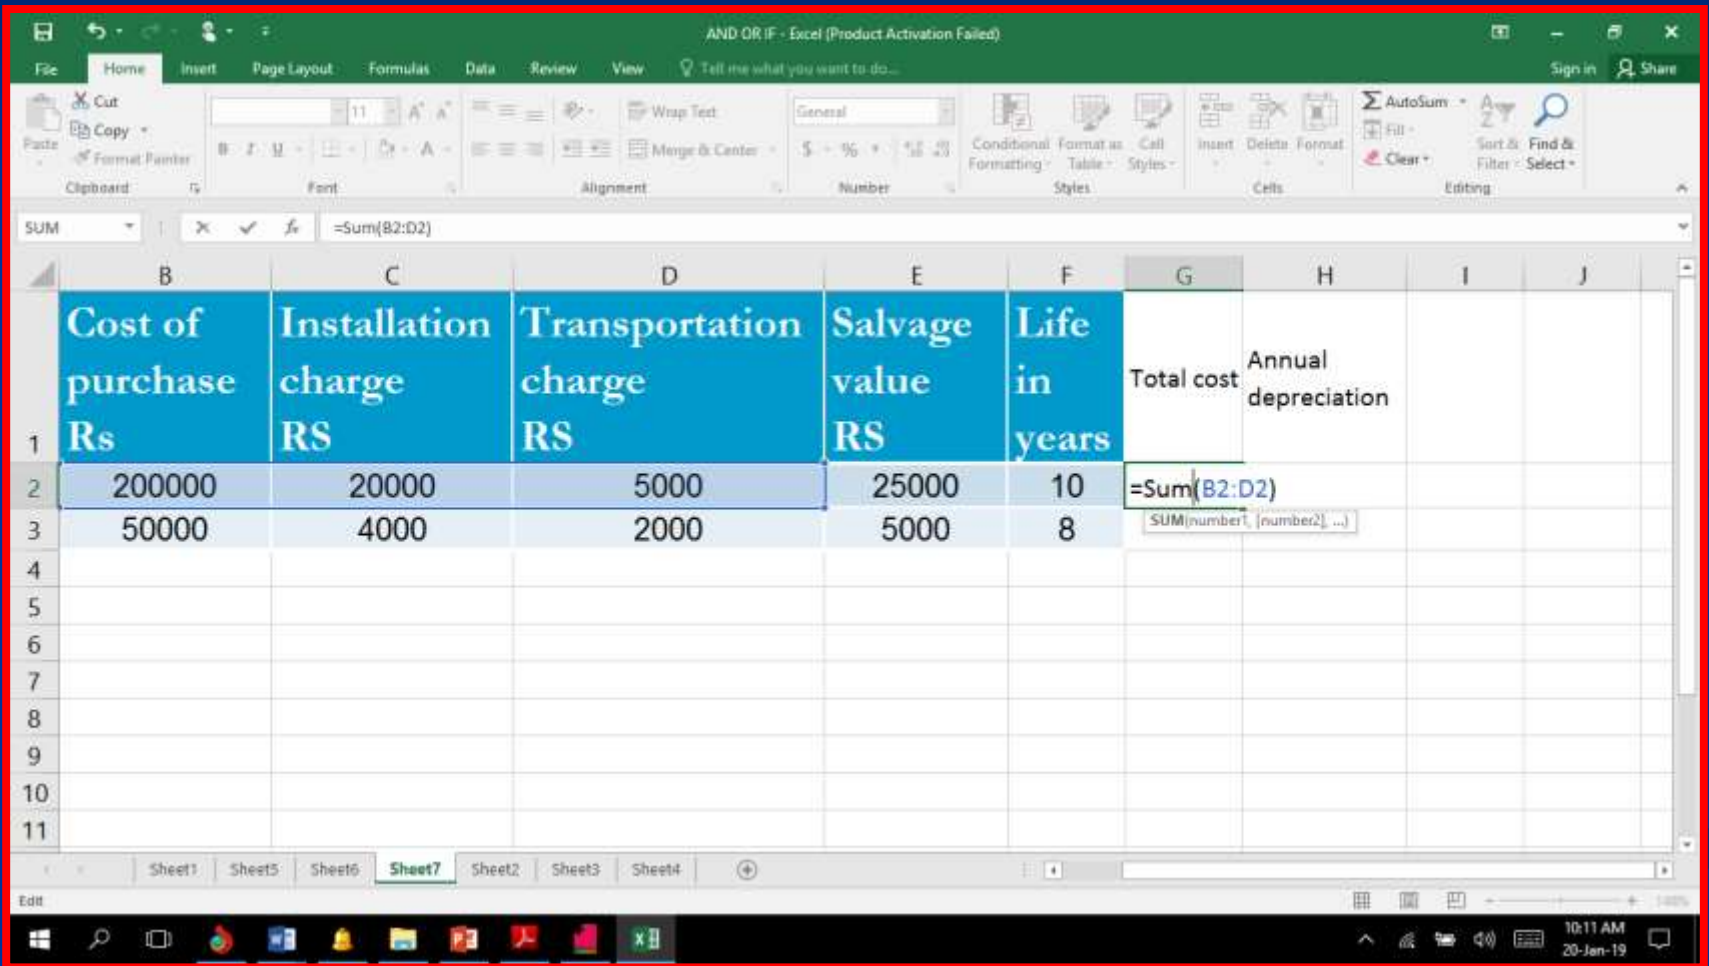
AND OR IF - Excel (Product Activation Failed)

File Home Insert Page Layout Formulas Data Review View Tell me what you want to do... Sign in Share

Cut Copy Format Painter Paste Clipboard
11 Font
Wrap Text Merge & Center Alignment
General $ % Number
Conditional Formatting Format as Table Cell Styles Styles
Insert Delete Format Cells
AutoSum Fill Clear Sort & Filter Find & Select Editing

SUM =Sum(B2:D2)

| | B | C | D | E | F | G | H | I | J |
|---|---|---|---|---|---|---|---|---|---|
| 1 | Cost of purchase Rs | Installation charge RS | Transportation charge RS | Salvage value RS | Life in years | Total cost | Annual depreciation | | |
| 2 | 200000 | 20000 | 5000 | 25000 | 10 | =Sum(B2:D2) | | | |
| 3 | 50000 | 4000 | 2000 | 5000 | 8 | SUM(number1, [number2], ...) | | | |
| 4 | | | | | | | | | |
| 5 | | | | | | | | | |
| 6 | | | | | | | | | |
| 7 | | | | | | | | | |
| 8 | | | | | | | | | |
| 9 | | | | | | | | | |
| 10 | | | | | | | | | |
| 11 | | | | | | | | | |

Sheet1 Sheet5 Sheet6 Sheet7 Sheet2 Sheet3 Sheet4

Edit

10:11 AM
20-Jan-19